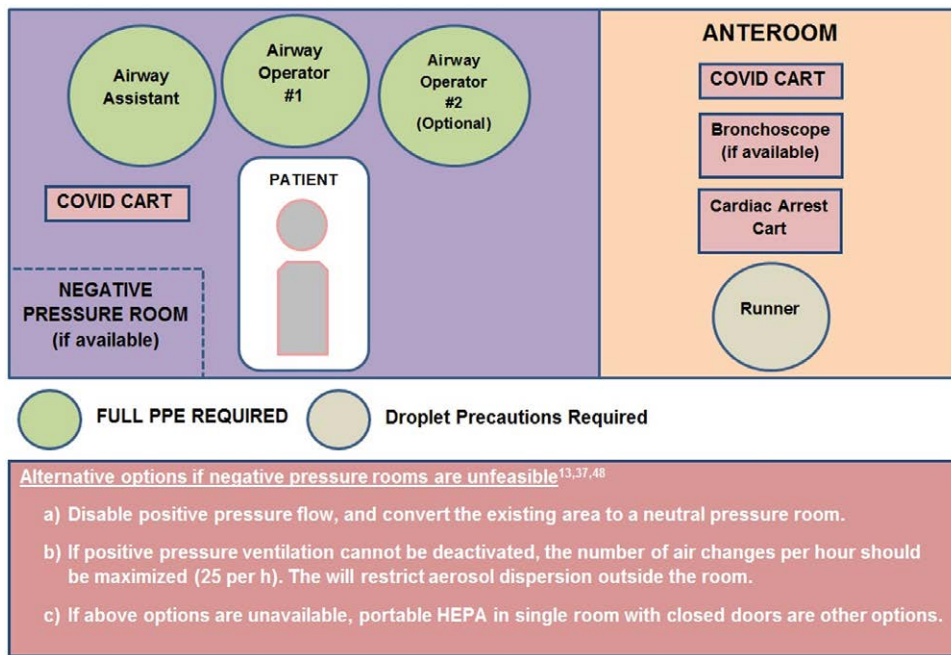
Airway Assistant

Airway Operator #1

Airway Operator #2 (Optional)

COVID CART

PATIENT

NEGATIVE PRESSURE ROOM (if available)

ANTEROOM

COVID CART

Bronchoscope (if available)

Cardiac Arrest Cart

Runner

FULL PPE REQUIRED

Droplet Precautions Required

Alternative options if negative pressure rooms are unfeasible$^{13,37,48}$

a) Disable positive pressure flow, and convert the existing area to a neutral pressure room.

b) If positive pressure ventilation cannot be deactivated, the number of air changes per hour should be maximized (25 per h). The will restrict aerosol dispersion outside the room.

c) If above options are unavailable, portable HEPA in single room with closed doors are other options.